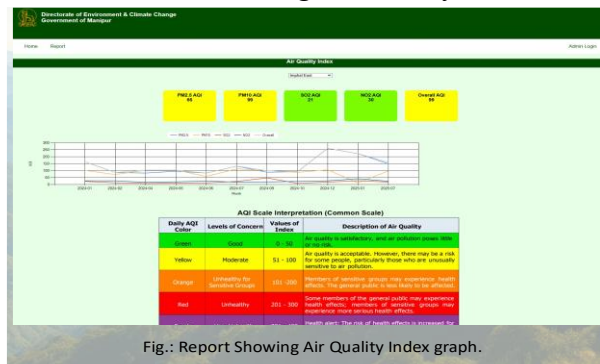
Directorate of Environment & Climate Change
Government of Manipur

Home Report

Admin Login

Air Quality Index

Imphal East

PM2.5 AQI
95

PM10 AQI
95

SO2 AQI
21

NO2 AQI
30

Overall AQI
99

PM2.5 PM10 SO2 NO2 Overall

300
250
200
150
100
50
0

AQI

2024-01 2024-02 2024-03 2024-04 2024-05 2024-06 2024-07 2024-08 2024-09 2024-10 2024-11 2024-12 2025-01 2025-02 2025-03

Month

AQI Scale Interpretation (Common Scale)

| Daily AQI Color | Levels of Concern | Values of Index | Description of Air Quality |
|---|---|---|---|
| Green | Good | 0 - 50 | Air quality is satisfactory, and air pollution poses little or no risk. |
| Yellow | Moderate | 51 - 100 | Air quality is acceptable. However, there may be a risk for some people, particularly those who are unusually sensitive to air pollution. |
| Orange | Unhealthy for Sensitive Groups | 101 - 200 | Members of sensitive groups may experience health effects. The general public is less likely to be affected. |
| Red | Unhealthy | 201 - 300 | Some members of the general public may experience health effects; members of sensitive groups may experience more serious health effects. |
| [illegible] | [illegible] | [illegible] | Health alert: The risk of health effects is increased for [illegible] |

Fig.: Report Showing Air Quality Index graph.